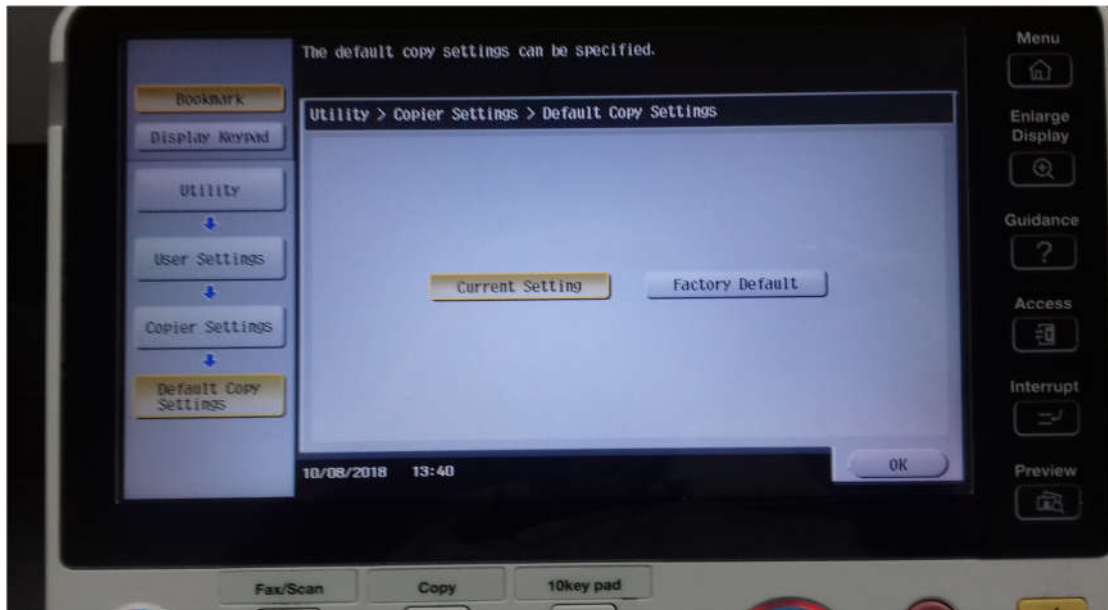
The default copy settings can be specified.

Bookmark

Display Keypad

Utility

User Settings

Copier Settings

Default Copy Settings

Utility > Copier Settings > Default Copy Settings

Current Setting

Factory Default

10/08/2018 13:40

OK

Menu

Enlarge Display

Guidance

Access

Interrupt

Preview

Fax/Scan

Copy

10key pad